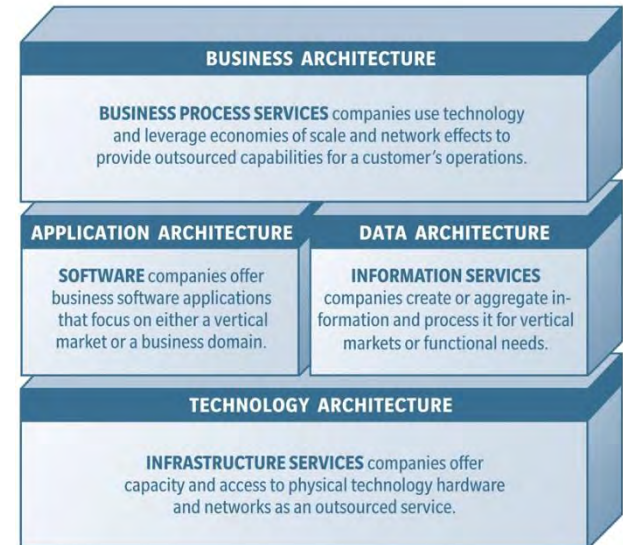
BUSINESS ARCHITECTURE

BUSINESS PROCESS SERVICES companies use technology and leverage economies of scale and network effects to provide outsourced capabilities for a customer's operations.

APPLICATION ARCHITECTURE

SOFTWARE companies offer business software applications that focus on either a vertical market or a business domain.

DATA ARCHITECTURE

INFORMATION SERVICES companies create or aggregate information and process it for vertical markets or functional needs.

TECHNOLOGY ARCHITECTURE

INFRASTRUCTURE SERVICES companies offer capacity and access to physical technology hardware and networks as an outsourced service.